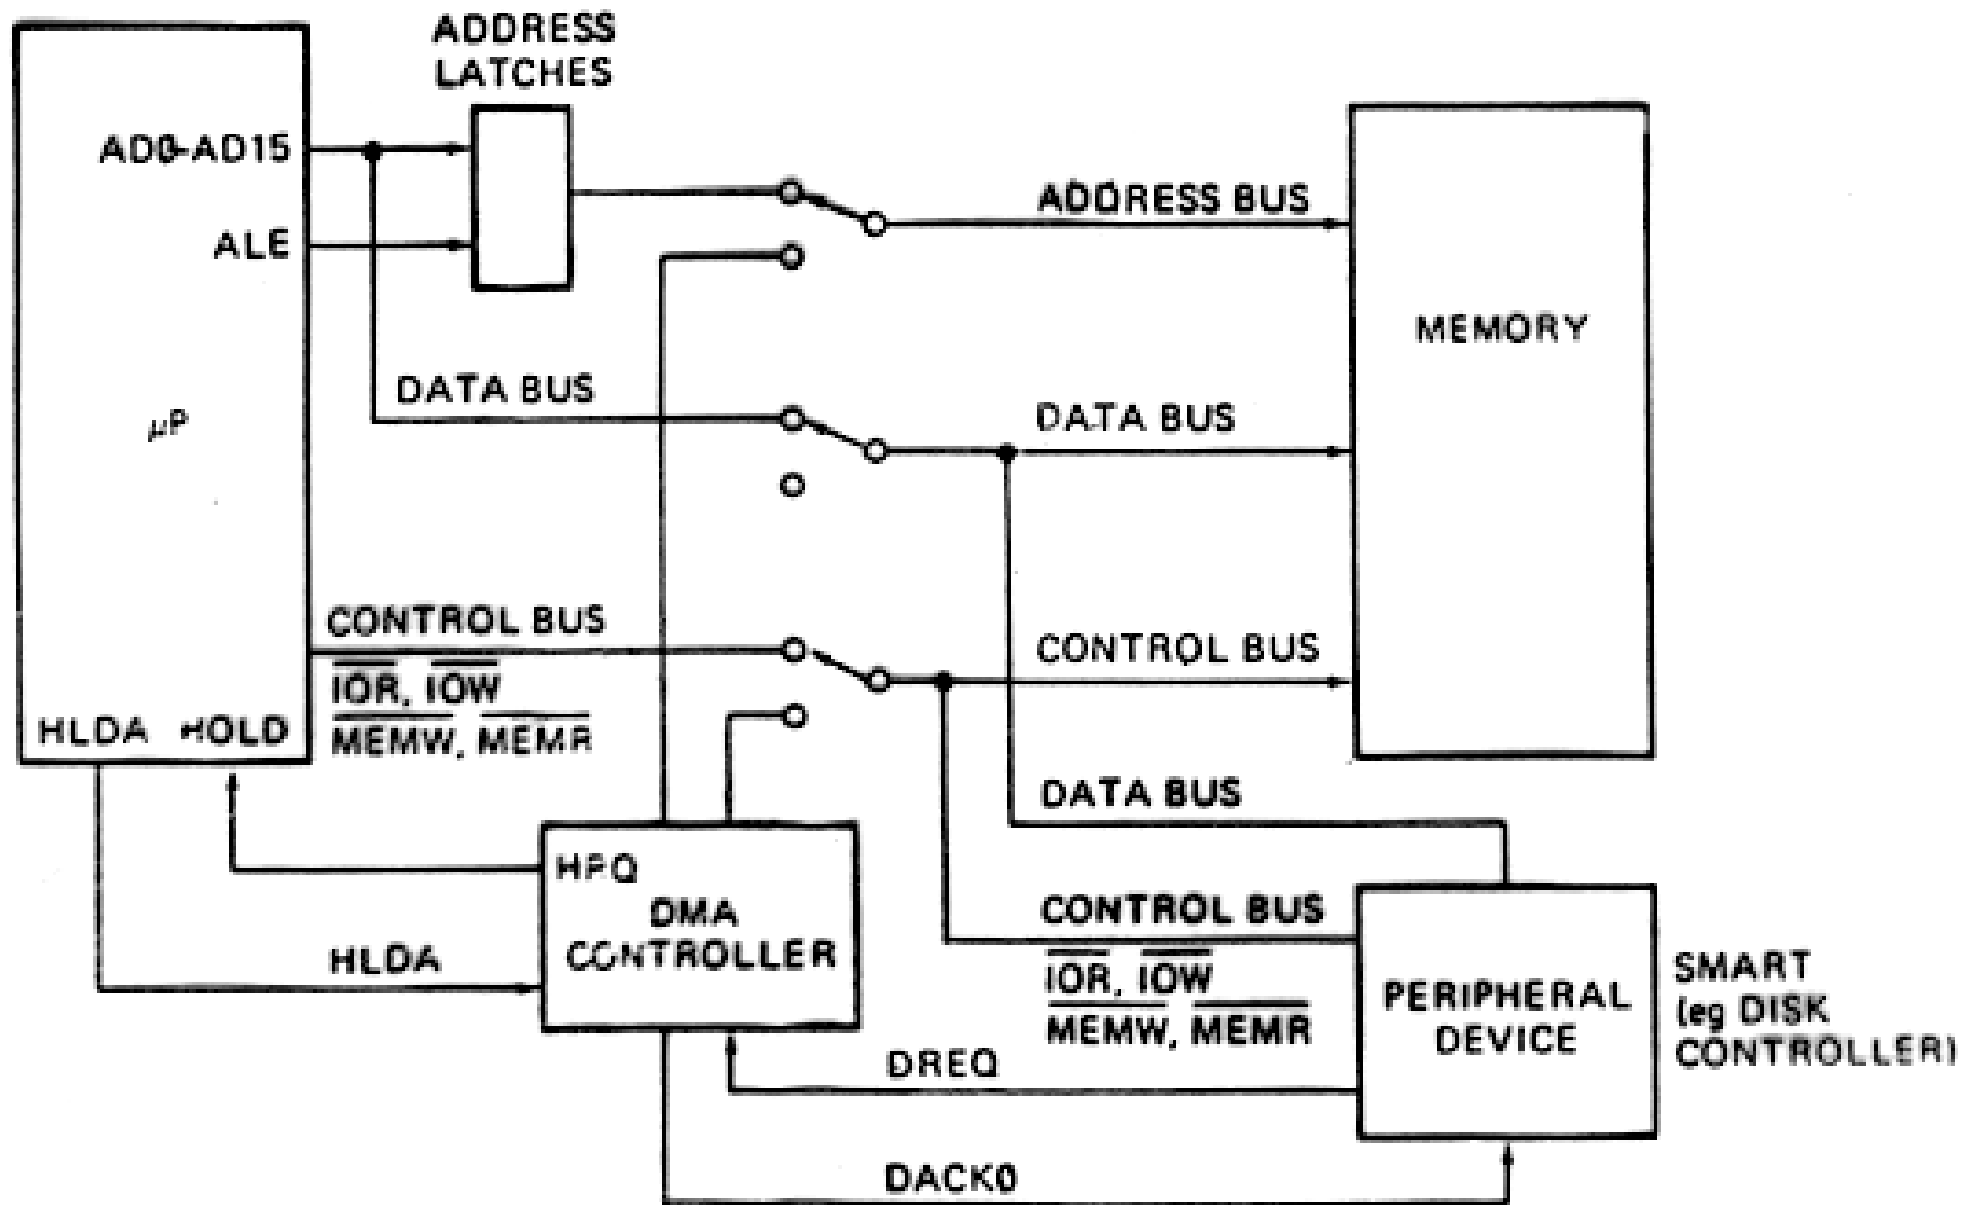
ADDRESS LATCHES

AD0-AD15

ALE

ADDRESS BUS

MEMORY

$\mu P$

DATA BUS

DATA BUS

CONTROL BUS

CONTROL BUS

$\overline{IOR}$, $\overline{IOW}$

$\overline{MEMW}$, $\overline{MEMR}$

HLDA HOLD

DATA BUS

HRQ

DMA CONTROLLER

CONTROL BUS

HLDA

$\overline{IOR}$, $\overline{IOW}$

$\overline{MEMW}$, $\overline{MEMR}$

PERIPHERAL DEVICE

SMART (eg DISK CONTROLLER)

DREQ

DACK0